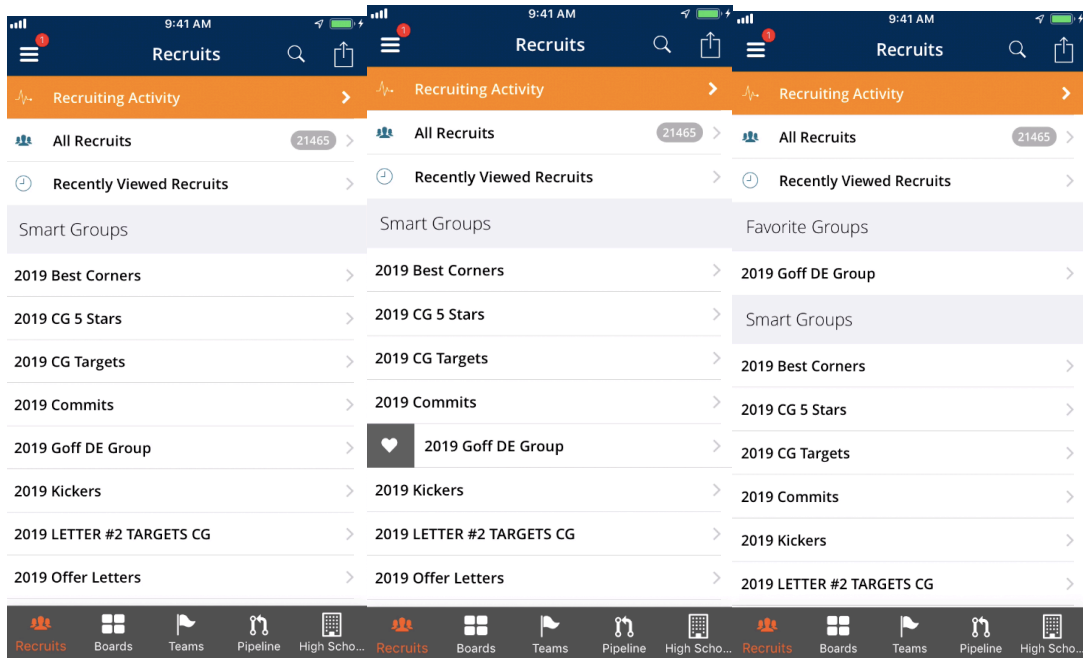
9:41 AM
1
Recruits
Recruiting Activity
All Recruits 21465
Recently Viewed Recruits
Smart Groups
2019 Best Corners
2019 CG 5 Stars
2019 CG Targets
2019 Commits
2019 Goff DE Group
2019 Kickers
2019 LETTER #2 TARGETS CG
2019 Offer Letters
Recruits Boards Teams Pipeline High Scho...

9:41 AM
1
Recruits
Recruiting Activity
All Recruits 21465
Recently Viewed Recruits
Smart Groups
2019 Best Corners
2019 CG 5 Stars
2019 CG Targets
2019 Commits
2019 Goff DE Group
2019 Kickers
2019 LETTER #2 TARGETS CG
2019 Offer Letters
Recruits Boards Teams Pipeline High Scho...

9:41 AM
1
Recruits
Recruiting Activity
All Recruits 21465
Recently Viewed Recruits
Favorite Groups
2019 Goff DE Group
Smart Groups
2019 Best Corners
2019 CG 5 Stars
2019 CG Targets
2019 Commits
2019 Kickers
2019 LETTER #2 TARGETS CG
Recruits Boards Teams Pipeline High Scho...